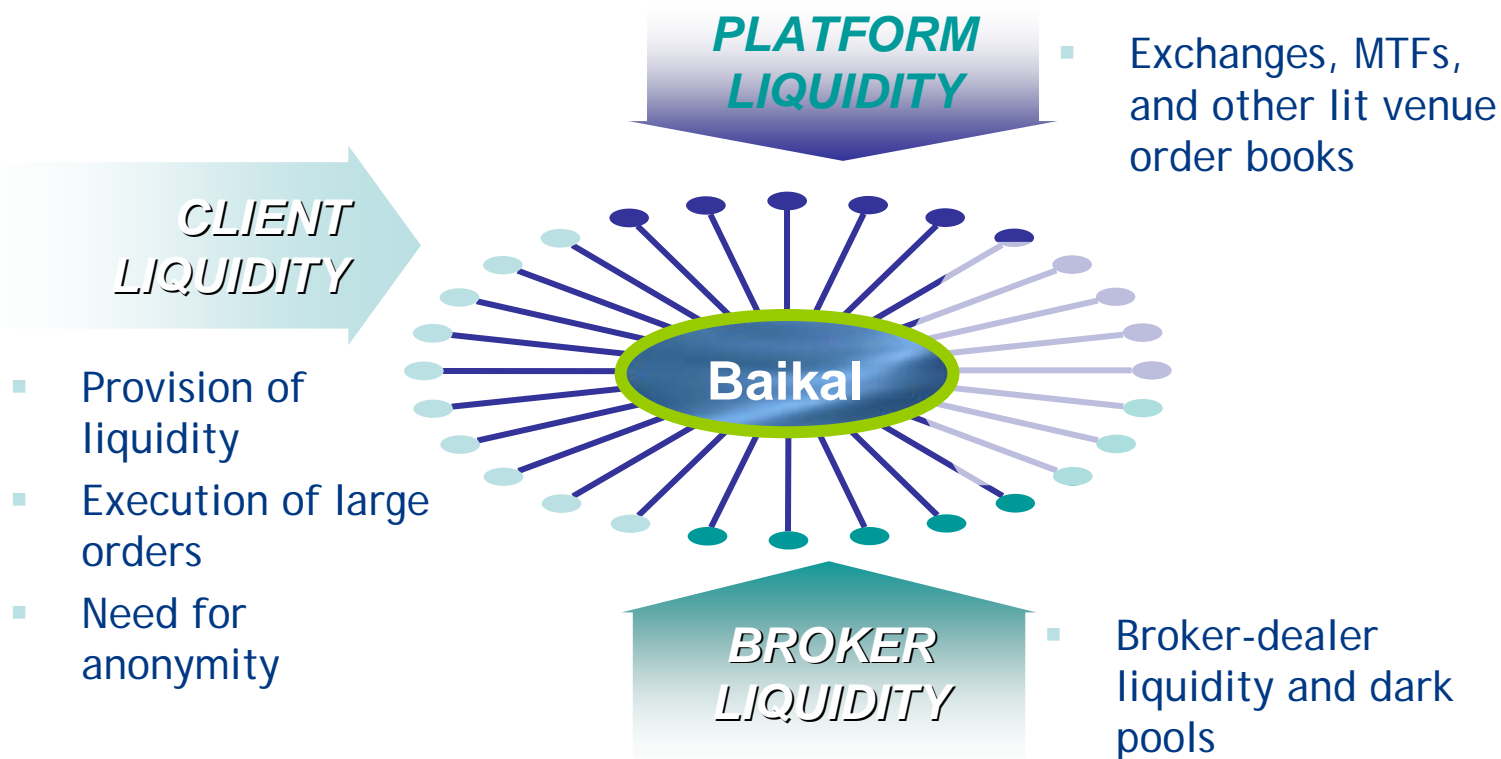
PLATFORM LIQUIDITY

Exchanges, MTFs, and other lit venue order books

CLIENT LIQUIDITY

Baikal

Provision of liquidity

Execution of large orders

Need for anonymity

BROKER LIQUIDITY

Broker-dealer liquidity and dark pools